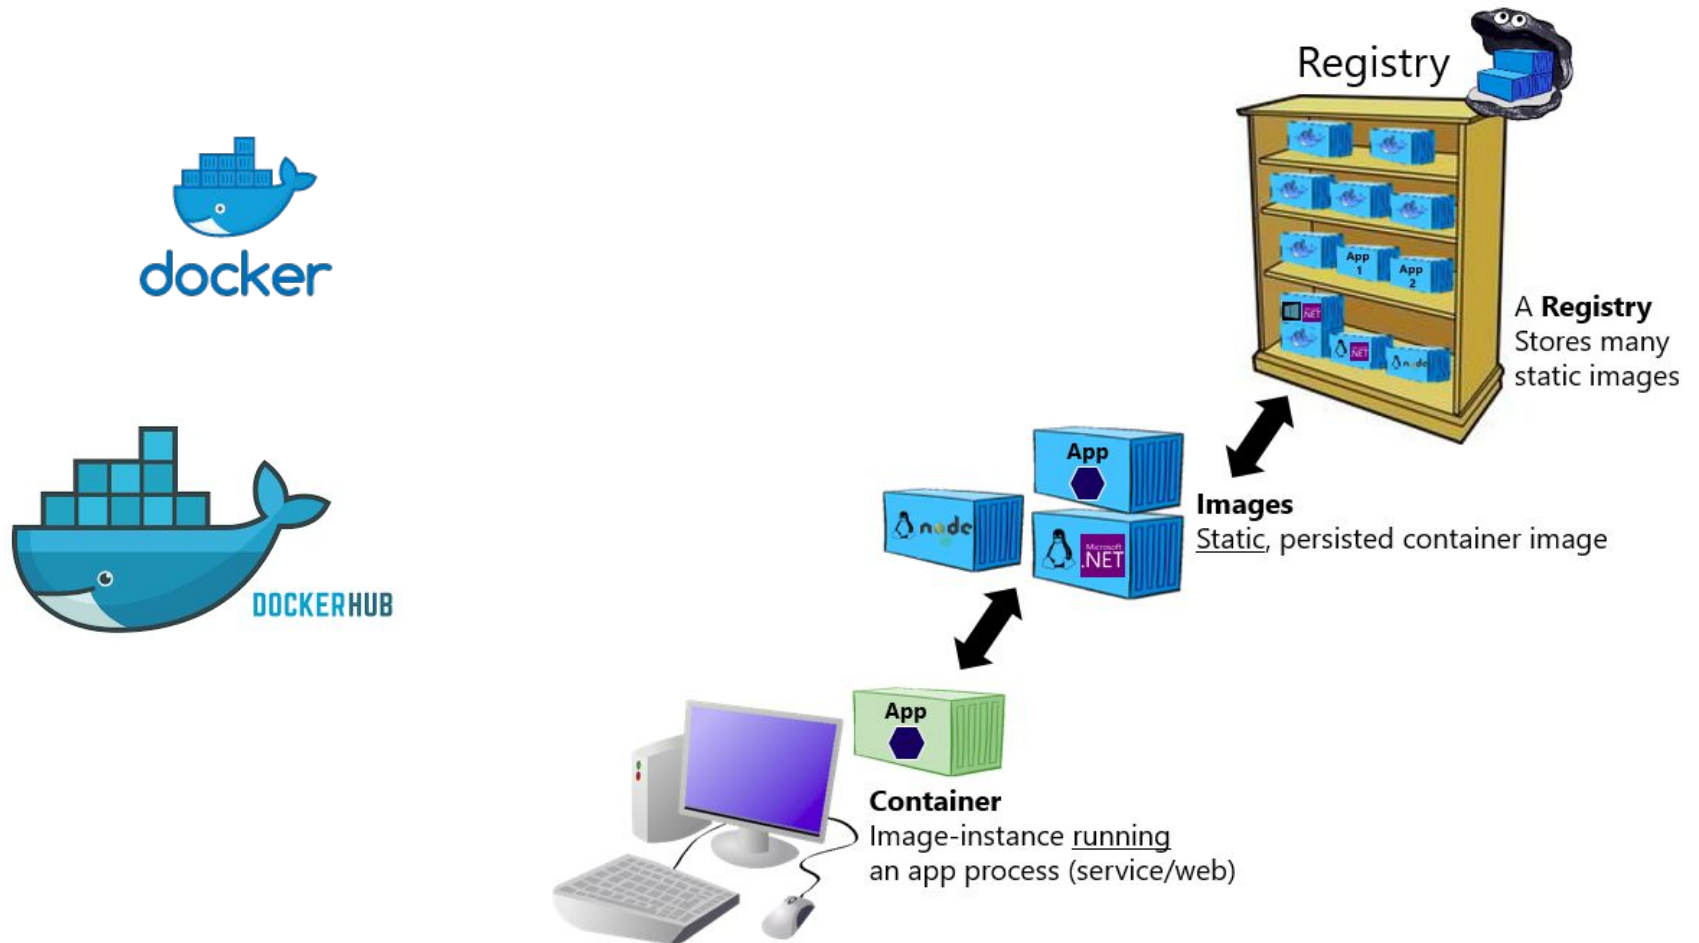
Registry

docker

A **Registry**
Stores many
static images

App

node

Microsoft .NET

**Images**
Static, persisted container image

DOCKERHUB

App

**Container**
Image-instance running
an app process (service/web)